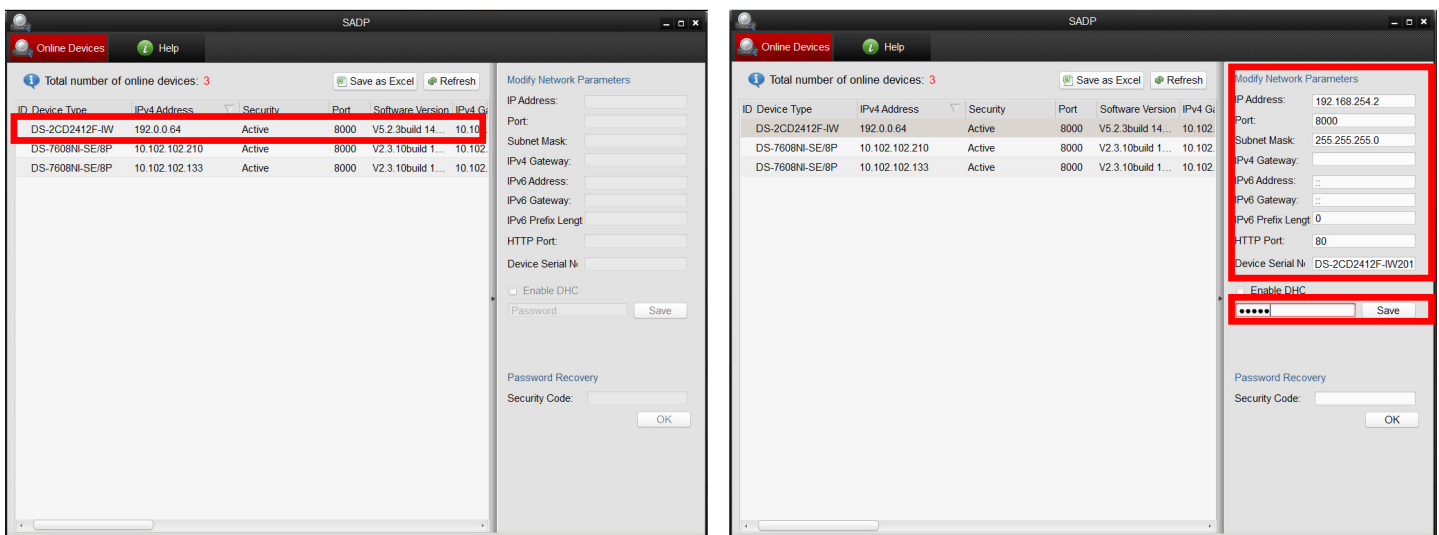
SADP

Online Devices Help

Total number of online devices: 3

Save as Excel Refresh

| ID | Device Type | IPv4 Address | Security | Port | Software Version | IPv4 Ga |
|---|---|---|---|---|---|---|
| | DS-2CD2412F-IW | 192.0.0.64 | Active | 8000 | V5.2.3build 14... | 10.10 |
| | DS-7608NI-SE/8P | 10.102.102.210 | Active | 8000 | V2.3.10build 1... | 10.102. |
| | DS-7608NI-SE/8P | 10.102.102.133 | Active | 8000 | V2.3.10build 1... | 10.102. |

Modify Network Parameters
IP Address:
Port:
Subnet Mask:
IPv4 Gateway:
IPv6 Address:
IPv6 Gateway:
IPv6 Prefix Lengt
HTTP Port:
Device Serial N
Enable DHC
Password
Save

Password Recovery
Security Code:
OK

SADP

Online Devices Help

Total number of online devices: 3

Save as Excel Refresh

| ID | Device Type | IPv4 Address | Security | Port | Software Version | IPv4 Ga |
|---|---|---|---|---|---|---|
| | DS-2CD2412F-IW | 192.0.0.64 | Active | 8000 | V5.2.3build 14... | 10.102. |
| | DS-7608NI-SE/8P | 10.102.102.210 | Active | 8000 | V2.3.10build 1... | 10.102. |
| | DS-7608NI-SE/8P | 10.102.102.133 | Active | 8000 | V2.3.10build 1... | 10.102. |

Modify Network Parameters
IP Address: 192.168.254.2
Port: 8000
Subnet Mask: 255.255.255.0
IPv4 Gateway:
IPv6 Address: ::
IPv6 Gateway: ::
IPv6 Prefix Lengt 0
HTTP Port: 80
Device Serial N DS-2CD2412F-IW201
Enable DHC
●●●●●
Save

Password Recovery
Security Code:
OK